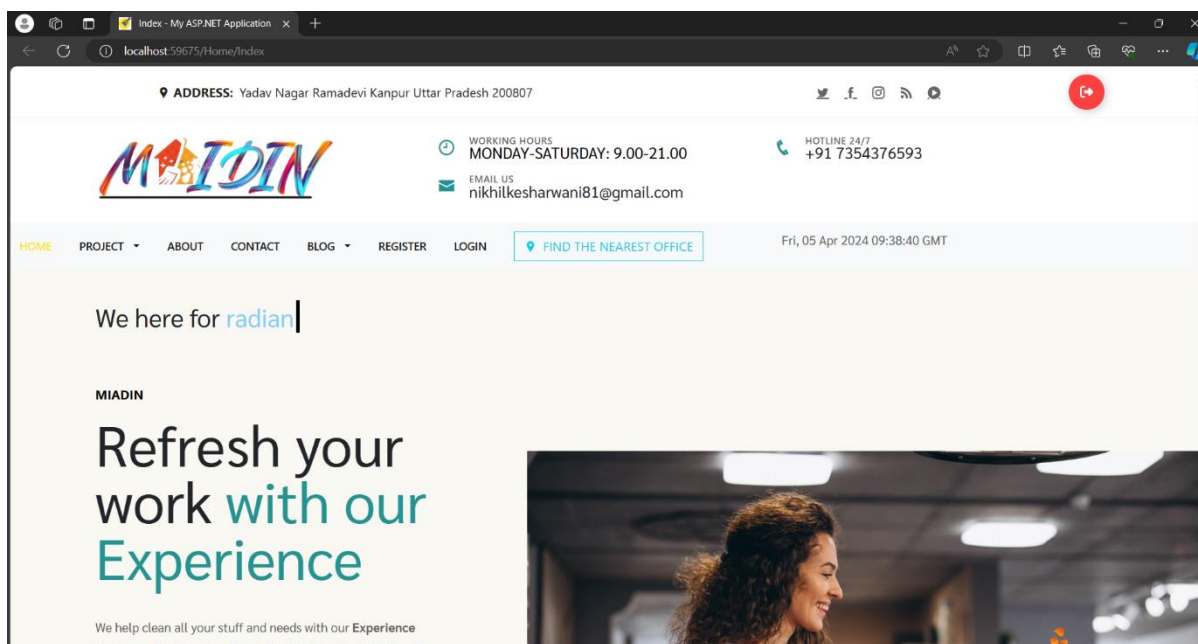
Index - My ASP.NET Application ×

localhost:59675/Home/Index

ADDRESS: Yadav Nagar Ramadevi Kanpur Uttar Pradesh 200807

MAIDIN

WORKING HOURS
MONDAY-SATURDAY: 9.00-21.00

EMAIL US
nikhilkesharwani81@gmail.com

HOTLINE 24/7
+91 7354376593

HOME PROJECT ABOUT CONTACT BLOG REGISTER LOGIN FIND THE NEAREST OFFICE

Fri, 05 Apr 2024 09:38:40 GMT

We here for radian

MIADIN

Refresh your work with our Experience

We help clean all your stuff and needs with our Experience